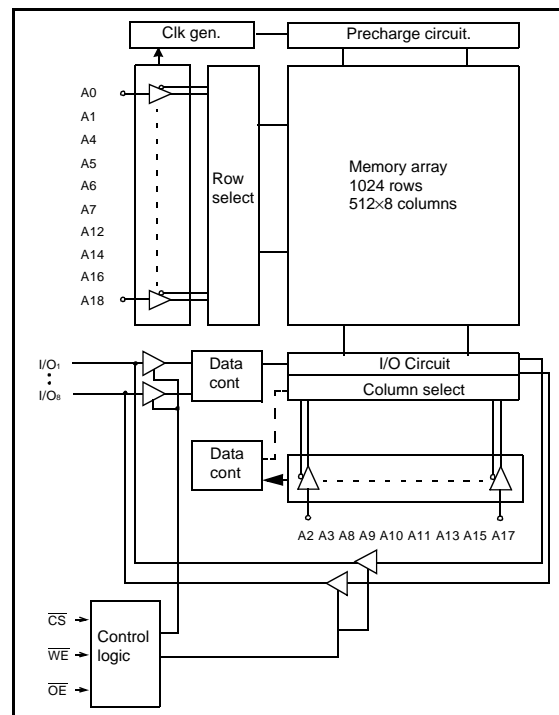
Clk gen.

Precharge circuit.

A0
A1
A4
A5
A6
A7
A12
A14
A16
A18

Row select

Memory array
1024 rows
512×8 columns

I/O$_1$
I/O$_8$

Data cont

I/O Circuit

Column select

Data cont

A2 A3 A8 A9 A10 A11 A13 A15 A17

$\overline{CS}$
$\overline{WE}$
$\overline{OE}$

Control logic